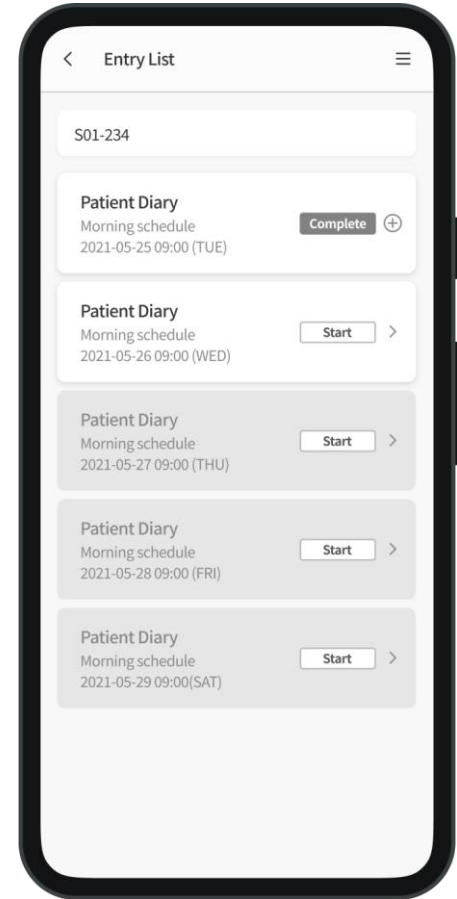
<

Entry List

≡

S01-234

Patient Diary
Morning schedule
2021-05-25 09:00 (TUE)

Complete

⊕

Patient Diary
Morning schedule
2021-05-26 09:00 (WED)

Start

>

Patient Diary
Morning schedule
2021-05-27 09:00 (THU)

Start

>

Patient Diary
Morning schedule
2021-05-28 09:00 (FRI)

Start

>

Patient Diary
Morning schedule
2021-05-29 09:00(SAT)

Start

>